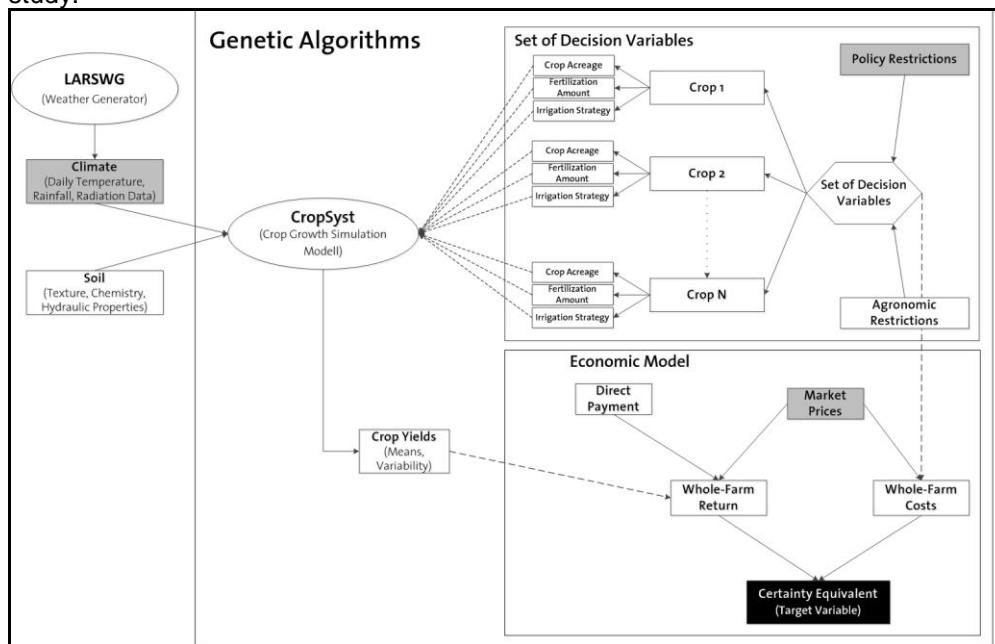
study.

Genetic Algorithms

LARSWG
(Weather Generator)

Climate
(Daily Temperature, Rainfall, Radiation Data)

Soil
(Texture, Chemistry, Hydraulic Properties)

CropSyst
(Crop Growth Simulation Modell)

Set of Decision Variables

Crop Acreage
Fertilization Amount
Irrigation Strategy
Crop 1

Crop Acreage
Fertilization Amount
Irrigation Strategy
Crop 2

Crop Acreage
Fertilization Amount
Irrigation Strategy
Crop N

Policy Restrictions

Set of Decision Variables

Agronomic Restrictions

Economic Model

Direct Payment

Market Prices

Crop Yields
(Means, Variability)

Whole-Farm Return

Whole-Farm Costs

Certainty Equivalent
(Target Variable)